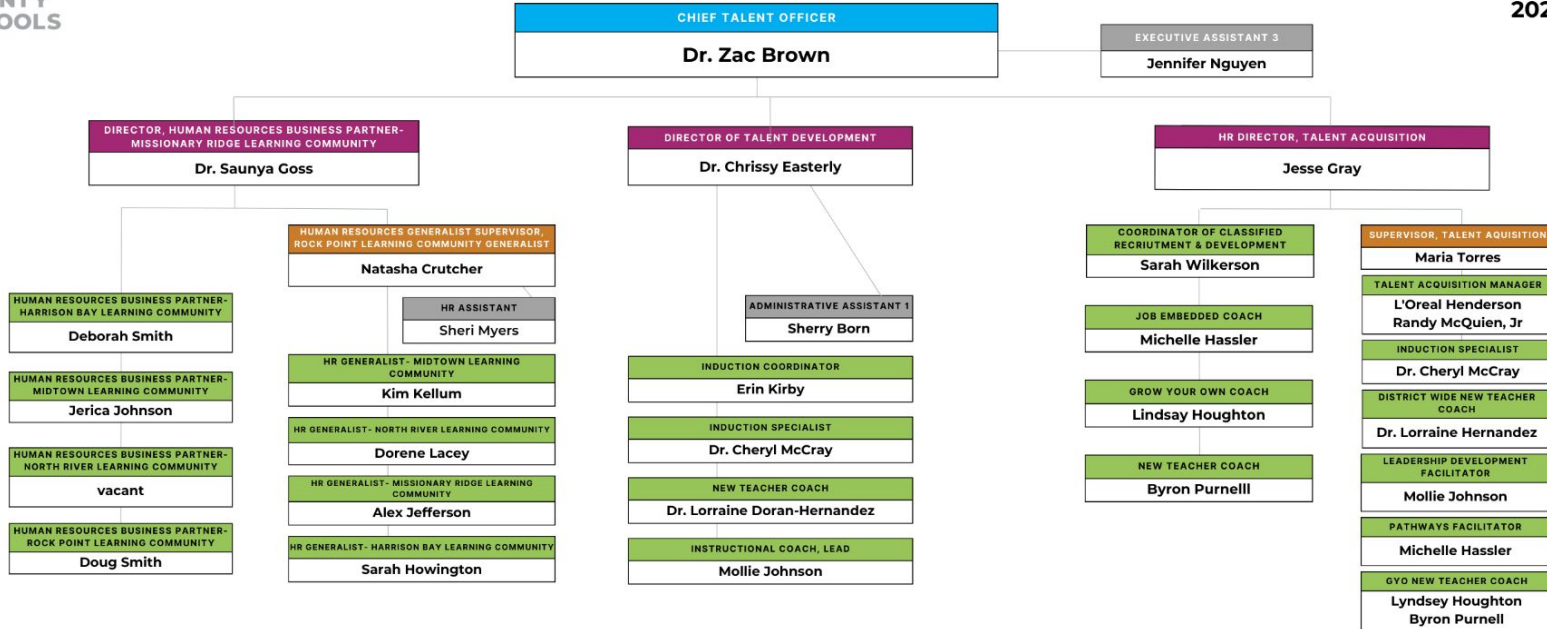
NTY
OOLS

202

CHIEF TALENT OFFICER
Dr. Zac Brown

EXECUTIVE ASSISTANT 3
Jennifer Nguyen

DIRECTOR, HUMAN RESOURCES BUSINESS PARTNER- MISSIONARY RIDGE LEARNING COMMUNITY
Dr. Saunya Goss

HUMAN RESOURCES BUSINESS PARTNER- HARRISON BAY LEARNING COMMUNITY
Deborah Smith

HUMAN RESOURCES BUSINESS PARTNER- MIDTOWN LEARNING COMMUNITY
Jerica Johnson

HUMAN RESOURCES BUSINESS PARTNER- NORTH RIVER LEARNING COMMUNITY
vacant

HUMAN RESOURCES BUSINESS PARTNER- ROCK POINT LEARNING COMMUNITY
Doug Smith

HUMAN RESOURCES GENERALIST SUPERVISOR, ROCK POINT LEARNING COMMUNITY GENERALIST
Natasha Crutcher

HR ASSISTANT
Sheri Myers

HR GENERALIST- MIDTOWN LEARNING COMMUNITY
Kim Kellum

HR GENERALIST- NORTH RIVER LEARNING COMMUNITY
Dorene Lacey

HR GENERALIST- MISSIONARY RIDGE LEARNING COMMUNITY
Alex Jefferson

HR GENERALIST- HARRISON BAY LEARNING COMMUNITY
Sarah Howington

DIRECTOR OF TALENT DEVELOPMENT
Dr. Chrissy Easterly

ADMINISTRATIVE ASSISTANT 1
Sherry Born

INDUCTION COORDINATOR
Erin Kirby

INDUCTION SPECIALIST
Dr. Cheryl McCray

NEW TEACHER COACH
Dr. Lorraine Doran-Hernandez

INSTRUCTIONAL COACH, LEAD
Mollie Johnson

HR DIRECTOR, TALENT ACQUISITION
Jesse Gray

COORDINATOR OF CLASSIFIED RECRUITMENT & DEVELOPMENT
Sarah Wilkerson

JOB EMBEDDED COACH
Michelle Hassler

GROW YOUR OWN COACH
Lindsay Houghton

NEW TEACHER COACH
Byron Purnelll

SUPERVISOR, TALENT AQUISITION
Maria Torres

TALENT ACQUISITION MANAGER
L'Oreal Henderson
Randy McQuien, Jr

INDUCTION SPECIALIST
Dr. Cheryl McCray

DISTRICT WIDE NEW TEACHER COACH
Dr. Lorraine Hernandez

LEADERSHIP DEVELOPMENT FACILITATOR
Mollie Johnson

PATHWAYS FACILITATOR
Michelle Hassler

GYO NEW TEACHER COACH
Lyndsey Houghton
Byron Purnell